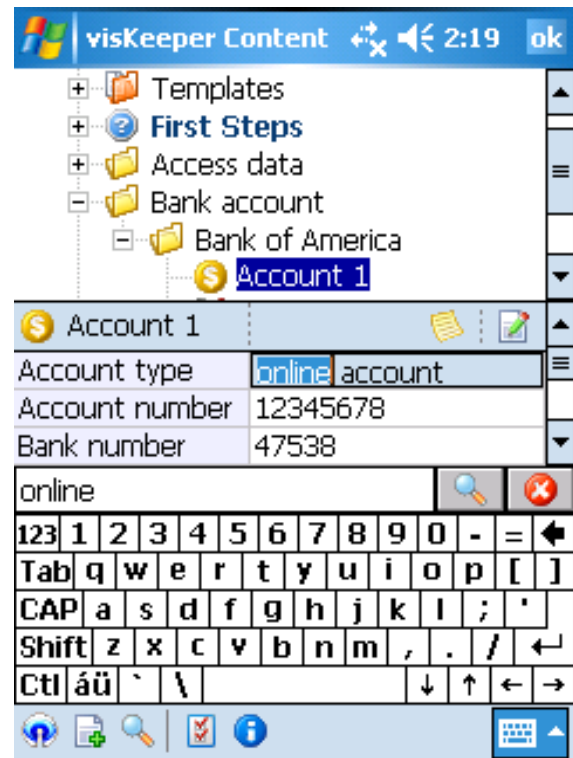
visKeeper Content 2:19 ok

Templates
First Steps
Access data
Bank account
Bank of America
Account 1

Account 1

| Account type | online account |
|---|---|
| Account number | 12345678 |
| Bank number | 47538 |

online

123 1 2 3 4 5 6 7 8 9 0 - =
Tab q w e r t y u i o p [ ]
CAP a s d f g h j k l ; '
Shift z x c v b n m , . /
Ctl áü ` \